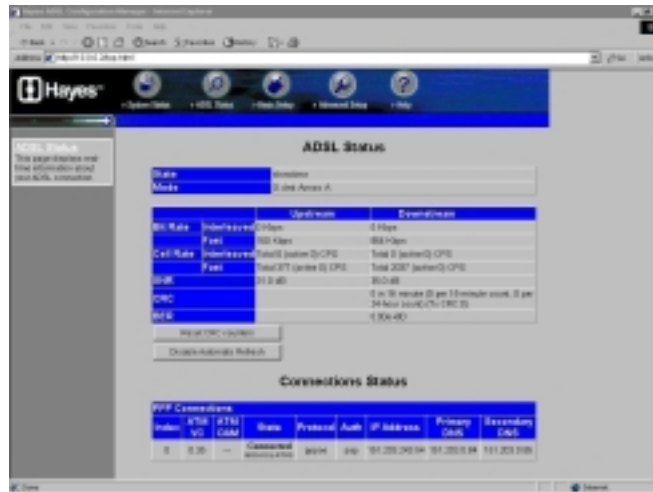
Hayes

System Status · ADSL Status · Basic Setup · Advanced Setup · Help

ADSL Status
This page displays real time information about your ADSL connection

ADSL Status

| State | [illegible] |
|---|---|
| Mode | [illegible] |

| | | Upstream | Downstream |
|---|---|---|---|
| Bit Rate | Interleaved | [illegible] | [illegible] |
| | Fast | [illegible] | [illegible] |
| Cell Rate | Interleaved | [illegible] | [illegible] |
| | Fast | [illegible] | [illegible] |
| SNR | | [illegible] | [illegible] |
| CRC | | | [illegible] |
| BER | | | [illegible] |

Reset CRC counters

Disable Automatic Refresh

Connections Status

PPP Connections

| Index | ATM VC | ATM QoS | State | Protocol | Auth | IP Address | Primary DNS | Secondary DNS |
|---|---|---|---|---|---|---|---|---|
| 0 | 0.35 | --- | Connected | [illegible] | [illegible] | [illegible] | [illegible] | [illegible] |

Done

Internet